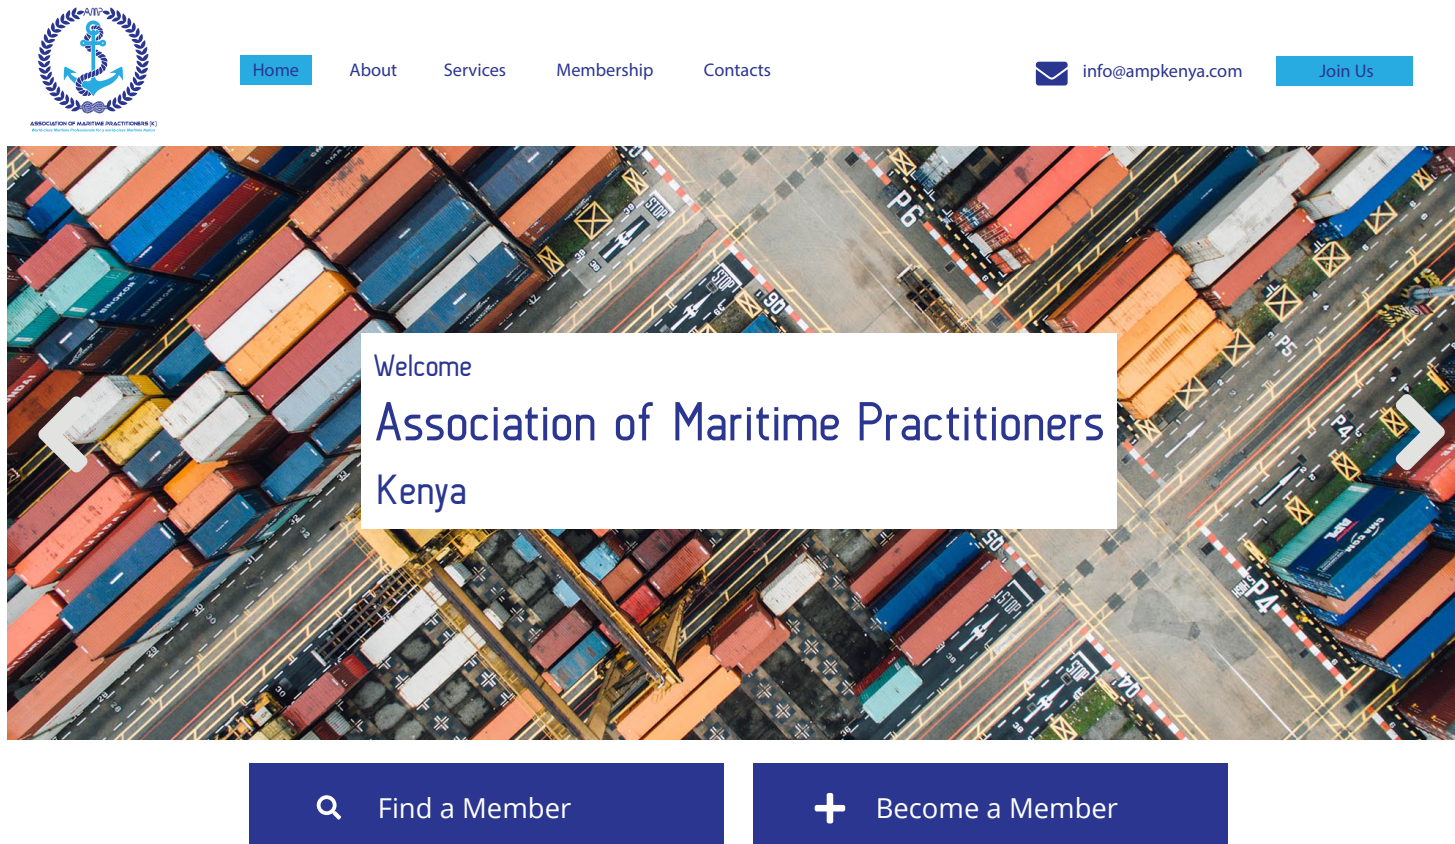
AMP

ASSOCIATION OF MARITIME PRACTITIONERS (K)

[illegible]

Home About Services Membership Contacts

info@ampkenya.com

Join Us

Welcome

Association of Maritime Practitioners

Kenya

Find a Member

Become a Member